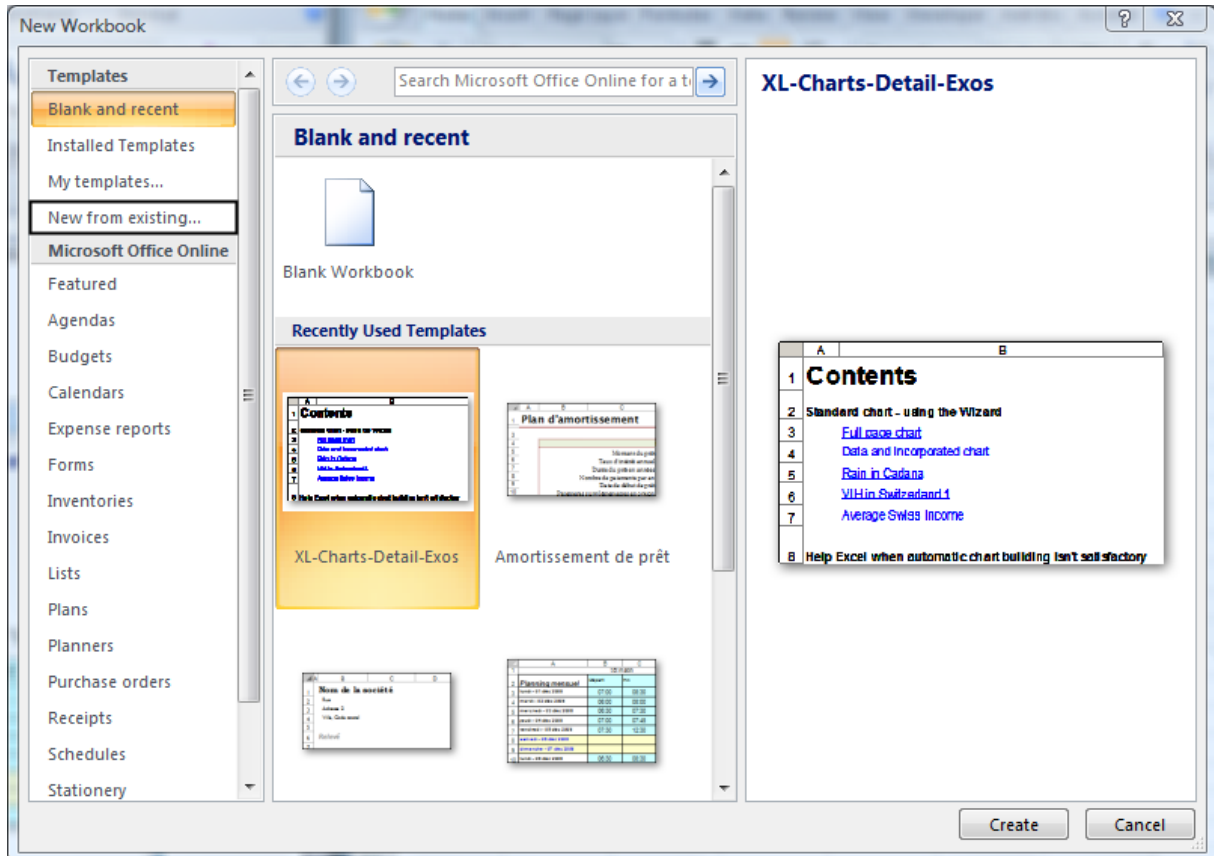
New Workbook

?

Templates
Blank and recent
Installed Templates
My templates...
New from existing...
Microsoft Office Online
Featured
Agendas
Budgets
Calendars
Expense reports
Forms
Inventories
Invoices
Lists
Plans
Planners
Purchase orders
Receipts
Schedules
Stationery

Search Microsoft Office Online for a t

Blank and recent

Blank Workbook

Recently Used Templates

XL-Charts-Detail-Exos

Plan d'amortissement

Amortissement de prêt

Nom de la société

Planning mensuel

XL-Charts-Detail-Exos

| | A | B |
|---|---|---|
| 1 | Contents | |
| 2 | Standard chart - using the Wizard | |
| 3 | | Full page chart |
| 4 | | Data and incorporated chart |
| 5 | | Rain in Cadana |
| 6 | | VIH in Switzerland 1 |
| 7 | | Average Swiss Income |
| 8 | Help Excel when automatic chart building isn't satisfactory | |

Create
Cancel